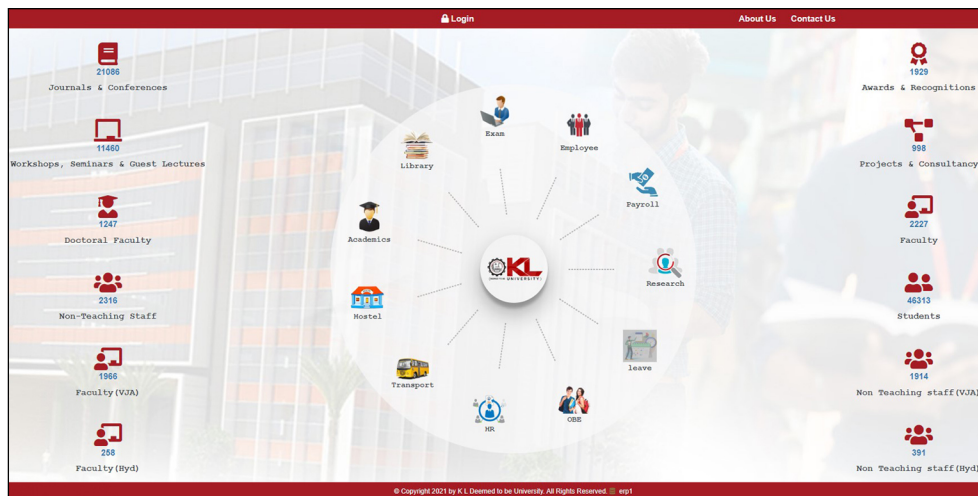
Login

About Us Contact Us

21086
Journals & Conferences

11460
Workshops, Seminars & Guest Lectures

1247
Doctoral Faculty

2316
Non-Teaching Staff

1966
Faculty(VJA)

258
Faculty(Hyd)

Exam

Employee

Library

Payroll

Academics

KL UNIVERSITY

Research

Hostel

leave

Transport

OBE

HR

1929
Awards & Recognitions

998
Projects & Consultancy

2227
Faculty

46313
Students

1914
Non Teaching staff(VJA)

391
Non Teaching staff(Hyd)

© Copyright 2021 by K L Deemed to be University. All Rights Reserved. erp1